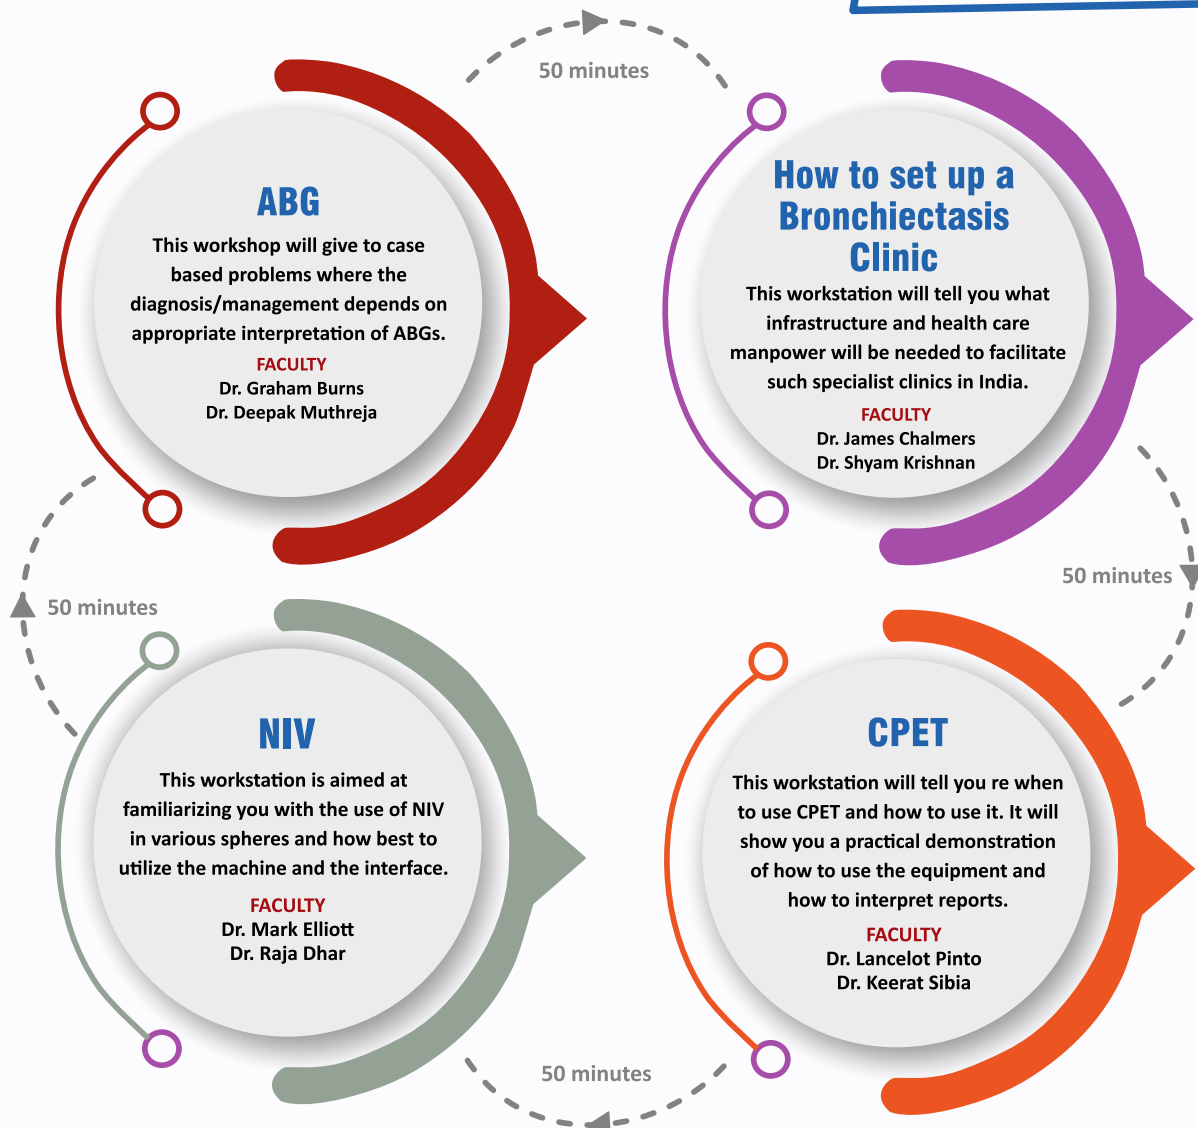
50 minutes

ABG

This workshop will give to case based problems where the diagnosis/management depends on appropriate interpretation of ABGs.

FACULTY
Dr. Graham Burns
Dr. Deepak Muthreja

How to set up a Bronchiectasis Clinic

This workstation will tell you what infrastructure and health care manpower will be needed to facilitate such specialist clinics in India.

FACULTY
Dr. James Chalmers
Dr. Shyam Krishnan

50 minutes

50 minutes

NIV

This workstation is aimed at familiarizing you with the use of NIV in various spheres and how best to utilize the machine and the interface.

FACULTY
Dr. Mark Elliott
Dr. Raja Dhar

CPET

This workstation will tell you re when to use CPET and how to use it. It will show you a practical demonstration of how to use the equipment and how to interpret reports.

FACULTY
Dr. Lancelot Pinto
Dr. Keerat Sibia

50 minutes